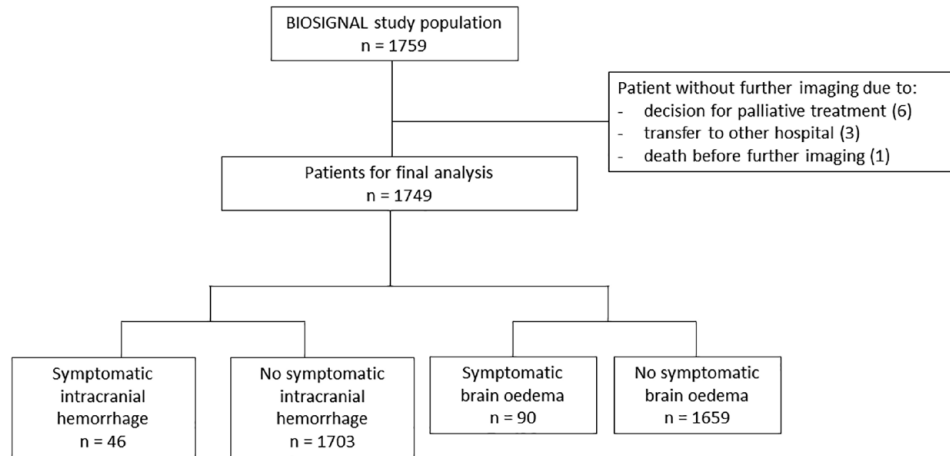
BIOSIGNAL study population
n = 1759

Patient without further imaging due to:
- decision for palliative treatment (6)
- transfer to other hospital (3)
- death before further imaging (1)

Patients for final analysis
n = 1749

Symptomatic intracranial hemorrhage
n = 46

No symptomatic intracranial hemorrhage
n = 1703

Symptomatic brain oedema
n = 90

No symptomatic brain oedema
n = 1659